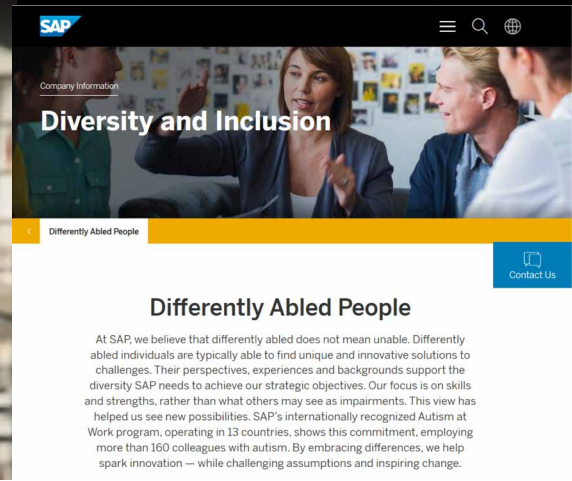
SAP

Company Information

Diversity and Inclusion

Differently Abled People

Contact Us

Differently Abled People

At SAP, we believe that differently abled does not mean unable. Differently abled individuals are typically able to find unique and innovative solutions to challenges. Their perspectives, experiences and backgrounds support the diversity SAP needs to achieve our strategic objectives. Our focus is on skills and strengths, rather than what others may see as impairments. This view has helped us see new possibilities. SAP's internationally recognized Autism at Work program, operating in 13 countries, shows this commitment, employing more than 160 colleagues with autism. By embracing differences, we help spark innovation — while challenging assumptions and inspiring change.